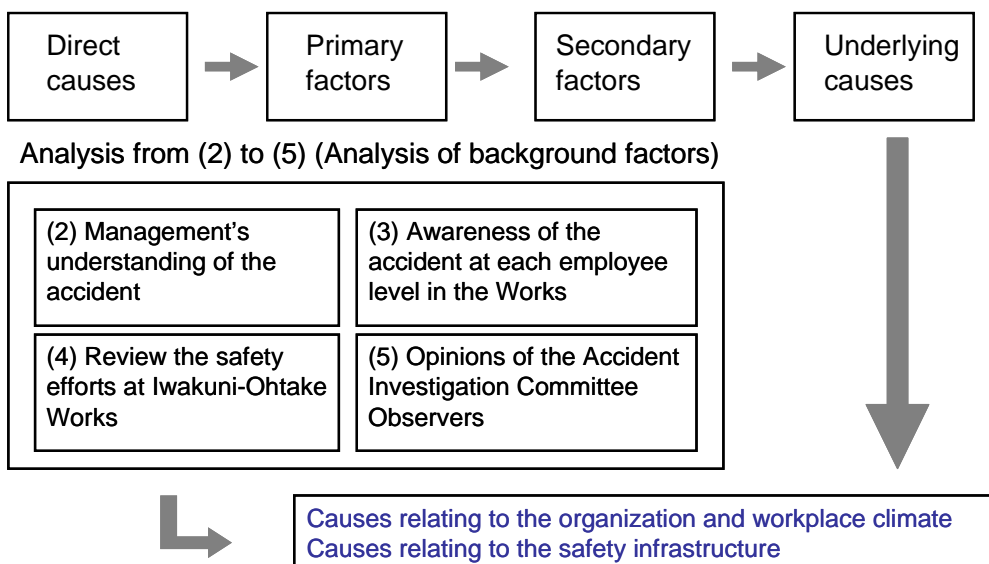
Direct causes

Primary factors

Secondary factors

Underlying causes

Analysis from (2) to (5) (Analysis of background factors)

(2) Management's understanding of the accident

(3) Awareness of the accident at each employee level in the Works

(4) Review the safety efforts at Iwakuni-Ohtake Works

(5) Opinions of the Accident Investigation Committee Observers

Causes relating to the organization and workplace climate
Causes relating to the safety infrastructure